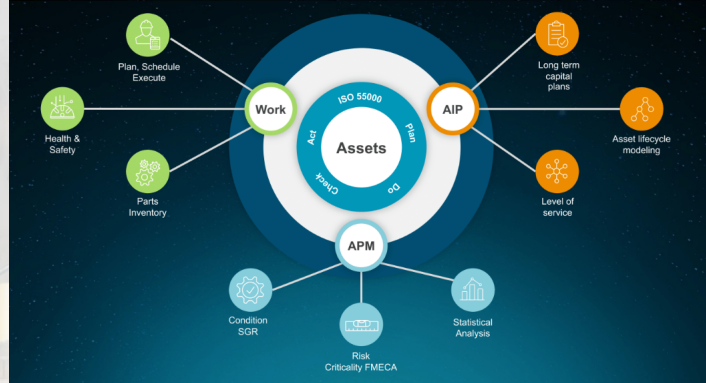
Plan, Schedule Execute

Health & Safety

Parts Inventory

Work

ISO 55000

Act

Assets

Plan

Check

Do

AIP

Long term capital plans

Asset lifecycle modeling

Level of service

APM

Condition SGR

Risk Criticality FMECA

Statistical Analysis